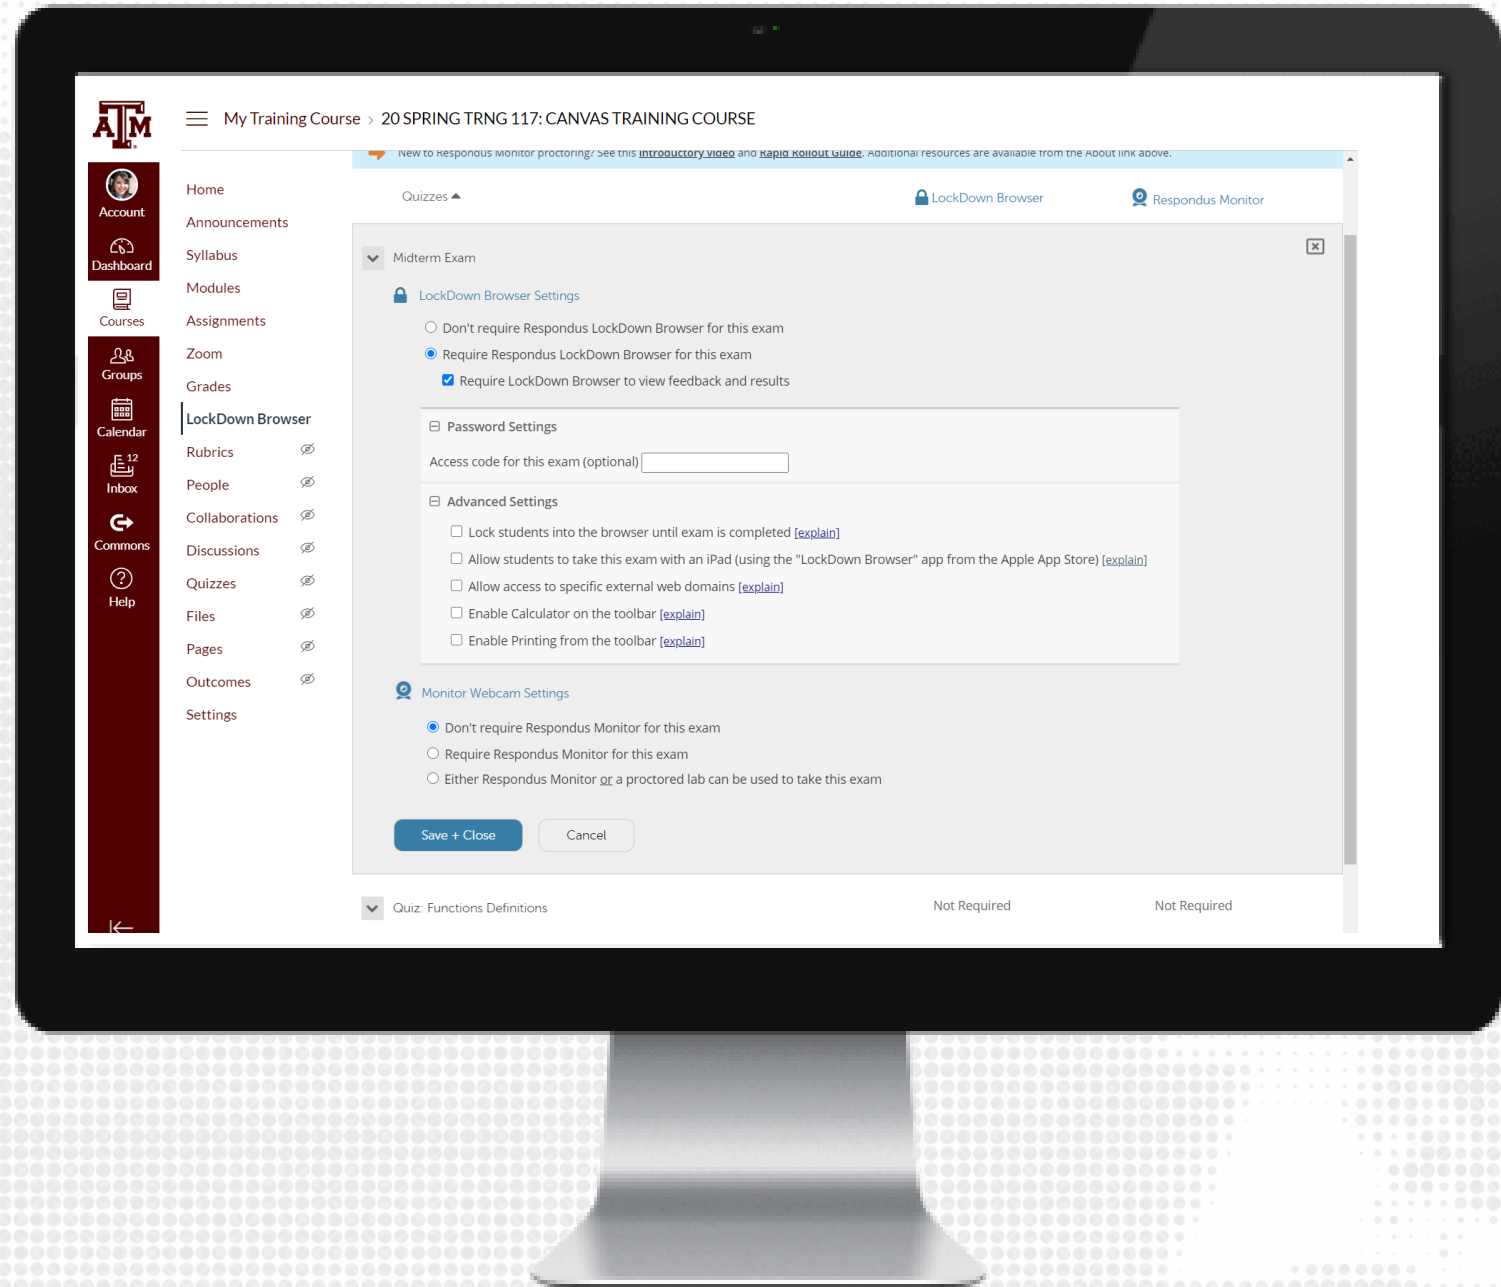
ATM

Account

Dashboard

Courses

Groups

Calendar

12

Inbox

Commons

Help

My Training Course > 20 SPRING TRNG 117: CANVAS TRAINING COURSE

Home
Announcements
Syllabus
Modules
Assignments
Zoom
Grades
LockDown Browser
Rubrics
People
Collaborations
Discussions
Quizzes
Files
Pages
Outcomes
Settings

New to Respondus Monitor proctoring? See this Introductory video and Rapid Rollout Guide. Additional resources are available from the About link above.

Quizzes ▲ LockDown Browser Respondus Monitor

Midterm Exam

LockDown Browser Settings

Don't require Respondus LockDown Browser for this exam
Require Respondus LockDown Browser for this exam
Require LockDown Browser to view feedback and results

Password Settings

Access code for this exam (optional)

Advanced Settings

Lock students into the browser until exam is completed [explain]
Allow students to take this exam with an iPad (using the "LockDown Browser" app from the Apple App Store) [explain]
Allow access to specific external web domains [explain]
Enable Calculator on the toolbar [explain]
Enable Printing from the toolbar [explain]

Monitor Webcam Settings

Don't require Respondus Monitor for this exam
Require Respondus Monitor for this exam
Either Respondus Monitor or a proctored lab can be used to take this exam

Save + Close Cancel

Quiz: Functions Definitions Not Required Not Required